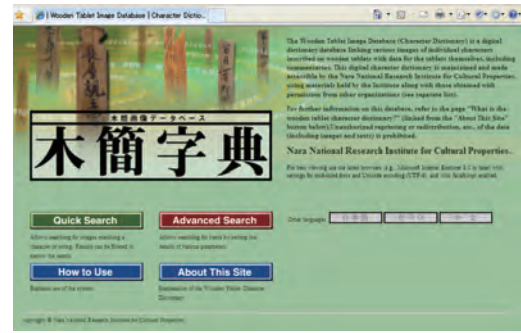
Wooden Tablet Image Database | Character Dictio...

木簡画像データベース

木簡字典

The Wooden Tablet Image Database (Character Dictionary) is a digital dictionary database linking various images of individual characters inscribed on wooden tablets with data for the tablets themselves, including commentaries. This digital character dictionary is maintained and made accessible by the Nara National Research Institute for Cultural Properties, using materials held by the Institute along with those obtained with permission from other organizations (see separate list).

For further information on this database, refer to the page "What is the wooden tablet character dictionary?" (linked from the "About This Site" button below). Unauthorized reprinting or redistribution, etc., of the data (including images and texts) is prohibited.

Nara National Research Institute for Cultural Properties.

For best viewing use the latest browsers (e.g., Microsoft Internet Explorer 6.0 or later) with settings for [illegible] and Unicode encoding (UTF-8), and with JavaScript enabled.

Quick Search
Allows searching for images matching a character or string. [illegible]

Advanced Search
Allows searching for items by setting the details of various parameters.

How to Use
Explanation of the system.

About This Site
Explanation of the Wooden Tablet Character Dictionary.

Other languages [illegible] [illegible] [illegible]

Copyright © Nara National Research Institute for Cultural Properties